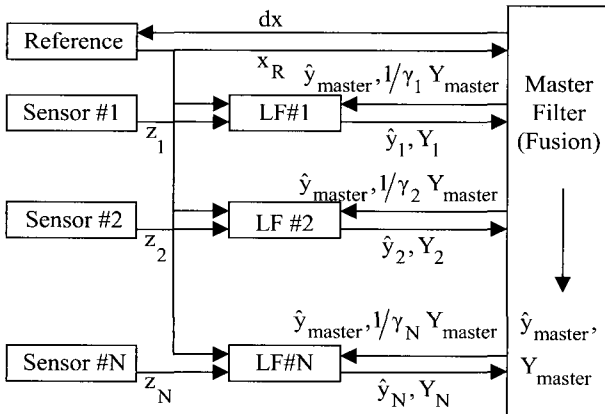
Reference

dx

$x_R$

$\hat{y}_{master}, 1/\gamma_1\ Y_{master}$

Master Filter (Fusion)

Sensor #1

LF#1

$z_1$

$\hat{y}_1, Y_1$

$\hat{y}_{master}, 1/\gamma_2\ Y_{master}$

Sensor #2

LF #2

$z_2$

$\hat{y}_2, Y_2$

$\hat{y}_{master}, 1/\gamma_N\ Y_{master}$

$\hat{y}_{master}$, $Y_{master}$

Sensor #N

LF#N

$z_N$

$\hat{y}_N, Y_N$